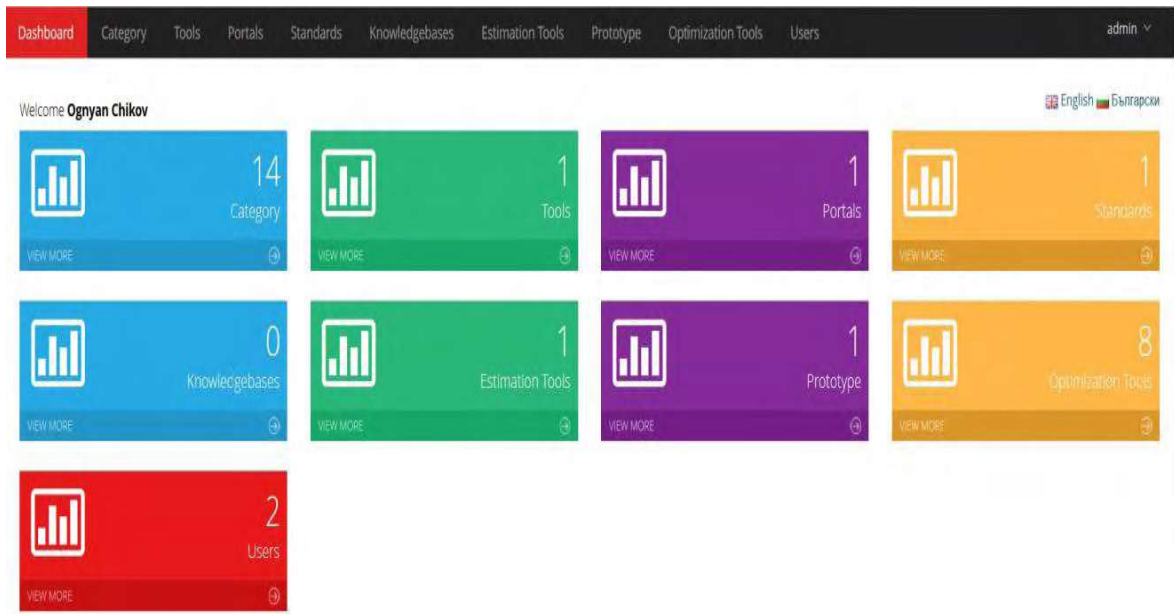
Dashboard Category Tools Portals Standards Knowledgebases Estimation Tools Prototype Optimization Tools Users admin

Welcome **Ognyan Chikov**

English Български

14
Category
VIEW MORE

1
Tools
VIEW MORE

1
Portals
VIEW MORE

1
Standards
VIEW MORE

0
Knowlecgebases
VIEW MORE

1
Estimation Tools
VIEW MORE

1
Prototype
VIEW MORE

8
Optimization Tools
VIEW MORE

2
Users
VIEW MORE